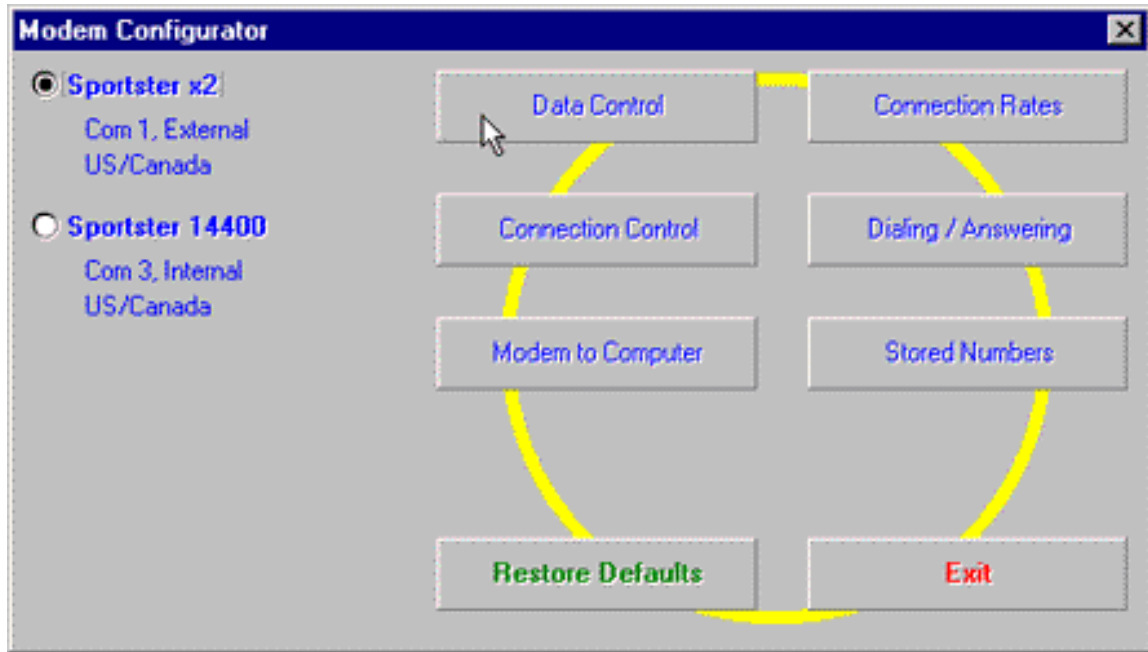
Modem Configurator

Sportster x2
Com 1, External
US/Canada

Sportster 14400
Com 3, Internal
US/Canada

Data Control

Connection Rates

Connection Control

Dialing / Answering

Modem to Computer

Stored Numbers

Restore Defaults

Exit